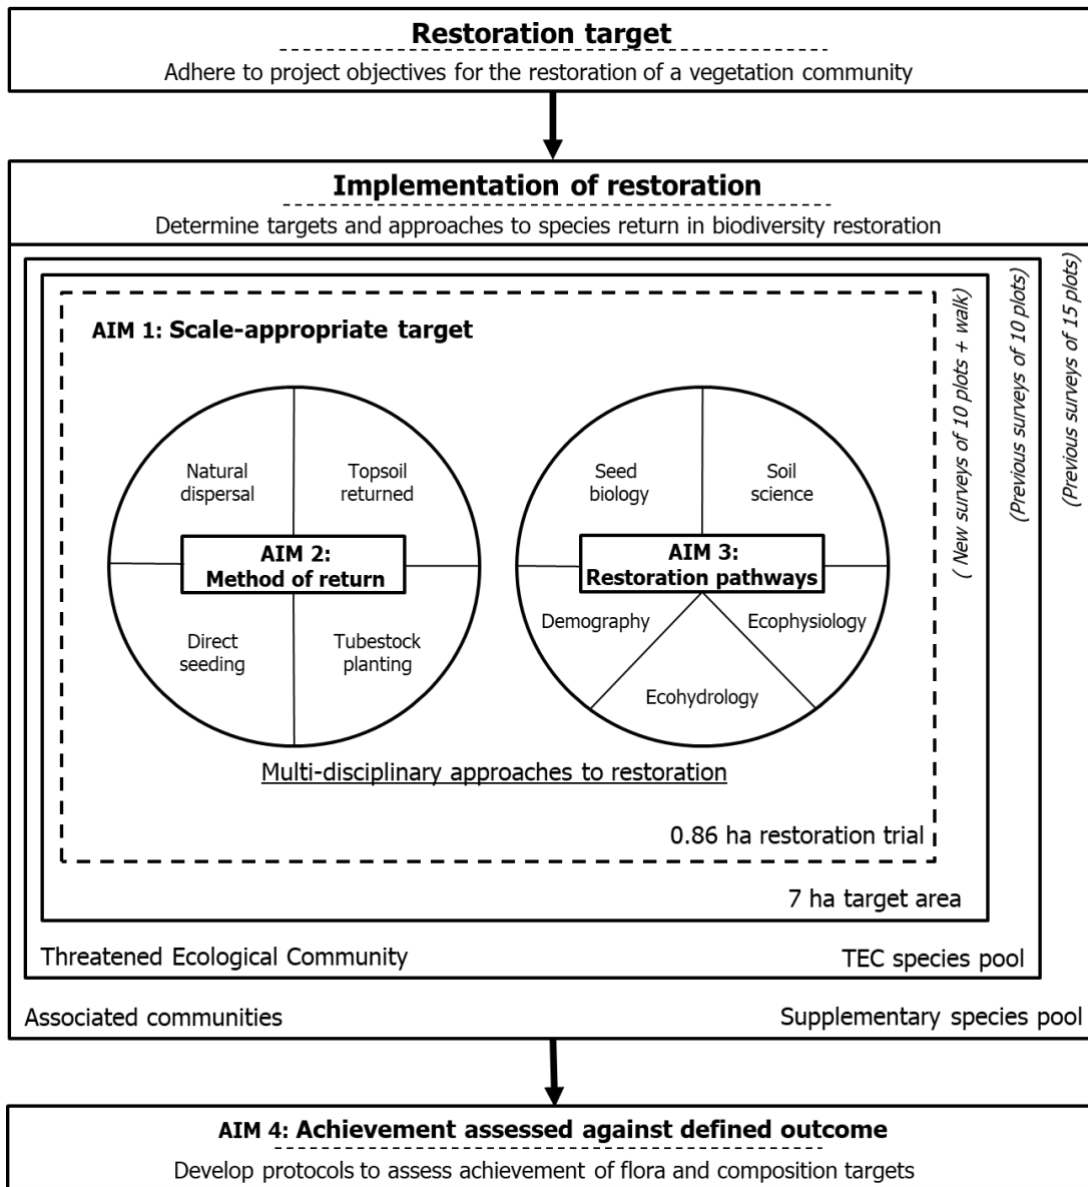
Restoration target

Adhere to project objectives for the restoration of a vegetation community

Implementation of restoration

Determine targets and approaches to species return in biodiversity restoration

AIM 1: Scale-appropriate target

Natural dispersal

Topsoil returned

AIM 2: Method of return

Direct seeding

Tubestock planting

Seed biology

Soil science

AIM 3: Restoration pathways

Demography

Ecophysiology

Ecohydrology

Multi-disciplinary approaches to restoration

0.86 ha restoration trial

( New surveys of 10 plots + walk)

7 ha target area

(Previous surveys of 10 plots)

Threatened Ecological Community

TEC species pool

(Previous surveys of 15 plots)

Associated communities

Supplementary species pool

AIM 4: Achievement assessed against defined outcome

Develop protocols to assess achievement of flora and composition targets